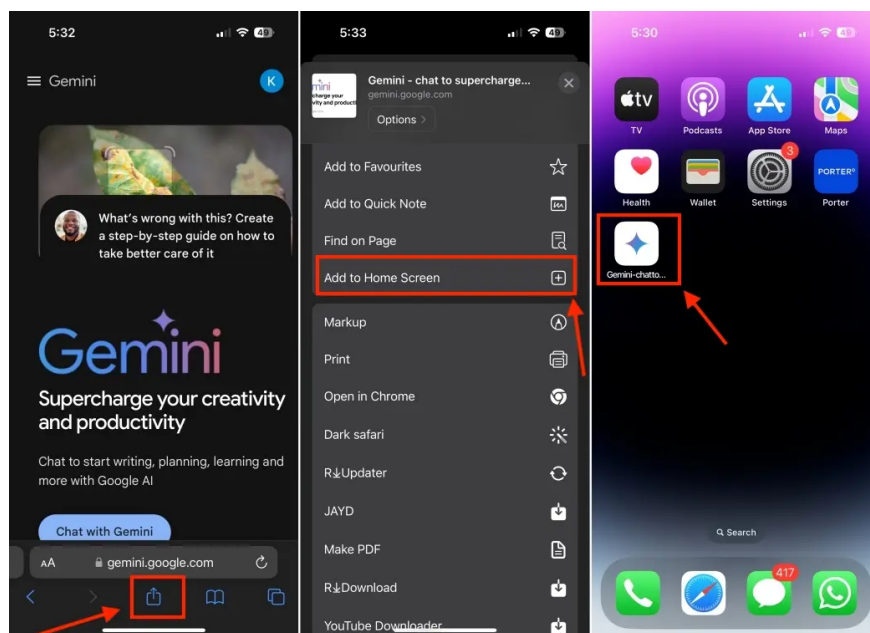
5:32

49

Gemini

K

What's wrong with this? Create a step-by-step guide on how to take better care of it

Gemini

Supercharge your creativity and productivity

Chat to start writing, planning, learning and more with Google AI

Chat with Gemini

AA gemini.google.com

5:33

49

mini
charge your
ivity and producti

Gemini - chat to supercharge...
gemini.google.com

Options >

Add to Favourites

Add to Quick Note

Find on Page

Add to Home Screen

Markup

Print

Open in Chrome

Dark safari

R↓Updater

JAYD

Make PDF

R↓Download

YouTube Downloader

5:30

49

tv

TV

Podcasts

App Store

Maps

Health

Wallet

3

Settings

PORTER

Porter

Gemini-chatto...

Search

417